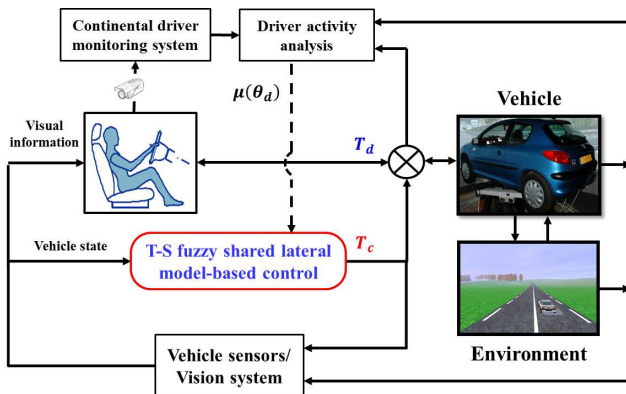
Continental driver monitoring system

Driver activity analysis

$\mu(\theta_d)$

Vehicle

Visual information

$T_d$

Vehicle state

T-S fuzzy shared lateral model-based control

$T_c$

Environment

Vehicle sensors/ Vision system